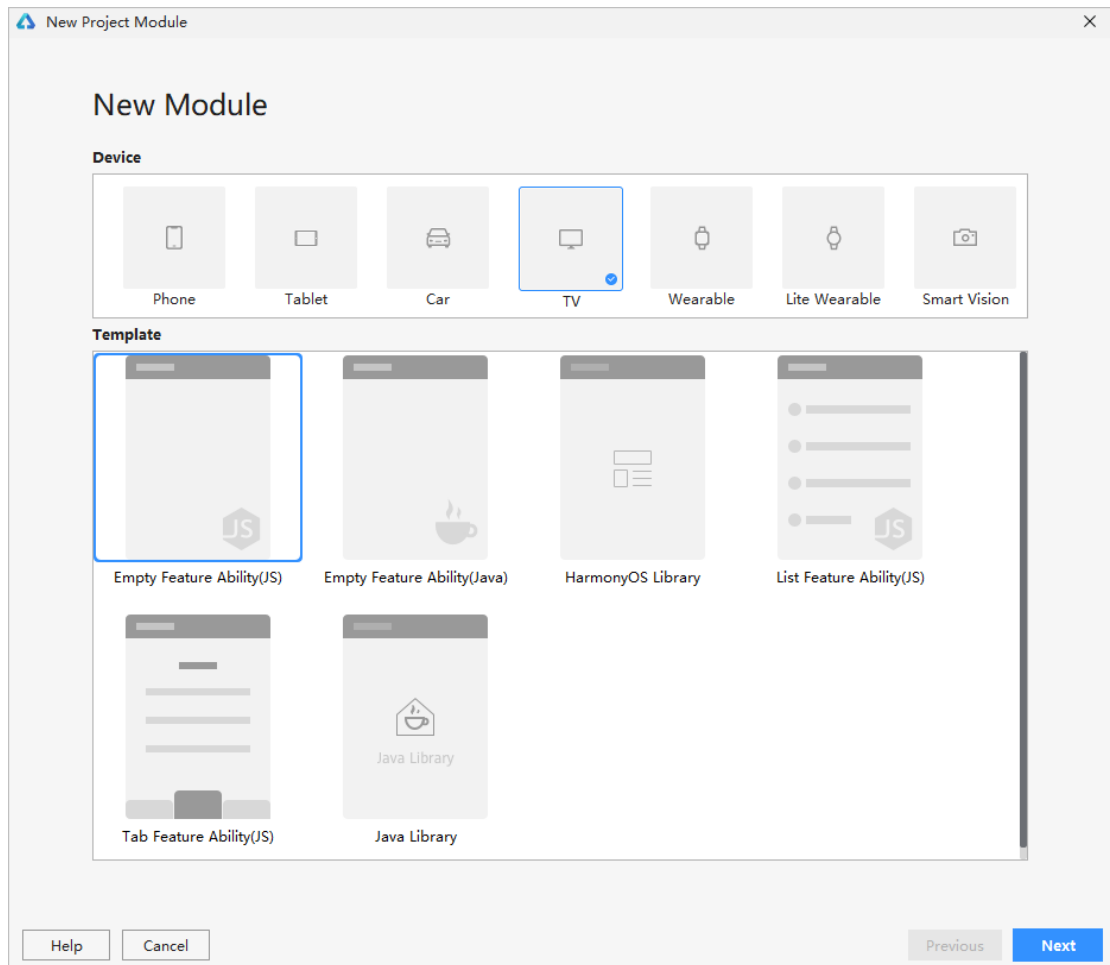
New Project Module

New Module

Device

Phone
Tablet
Car
TV
Wearable
Lite Wearable
Smart Vision

Template

Empty Feature Ability(JS)
Empty Feature Ability(Java)
HarmonyOS Library
List Feature Ability(JS)
Tab Feature Ability(JS)
Java Library
Java Library

Help
Cancel
Previous
Next